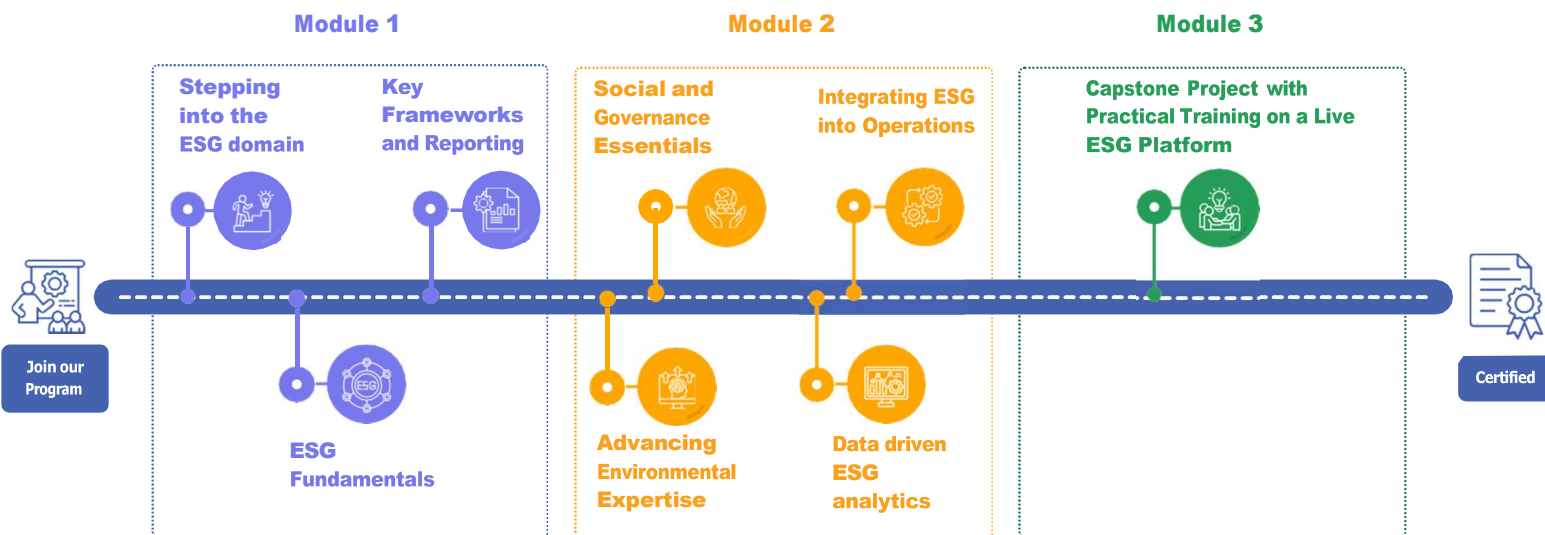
Module 1

Module 2

Module 3

Stepping into the ESG domain

Key Frameworks and Reporting

Social and Governance Essentials

Integrating ESG into Operations

Capstone Project with Practical Training on a Live ESG Platform

Join our Program

ESG

ESG Fundamentals

Advancing Environmental Expertise

Data driven ESG analytics

Certified